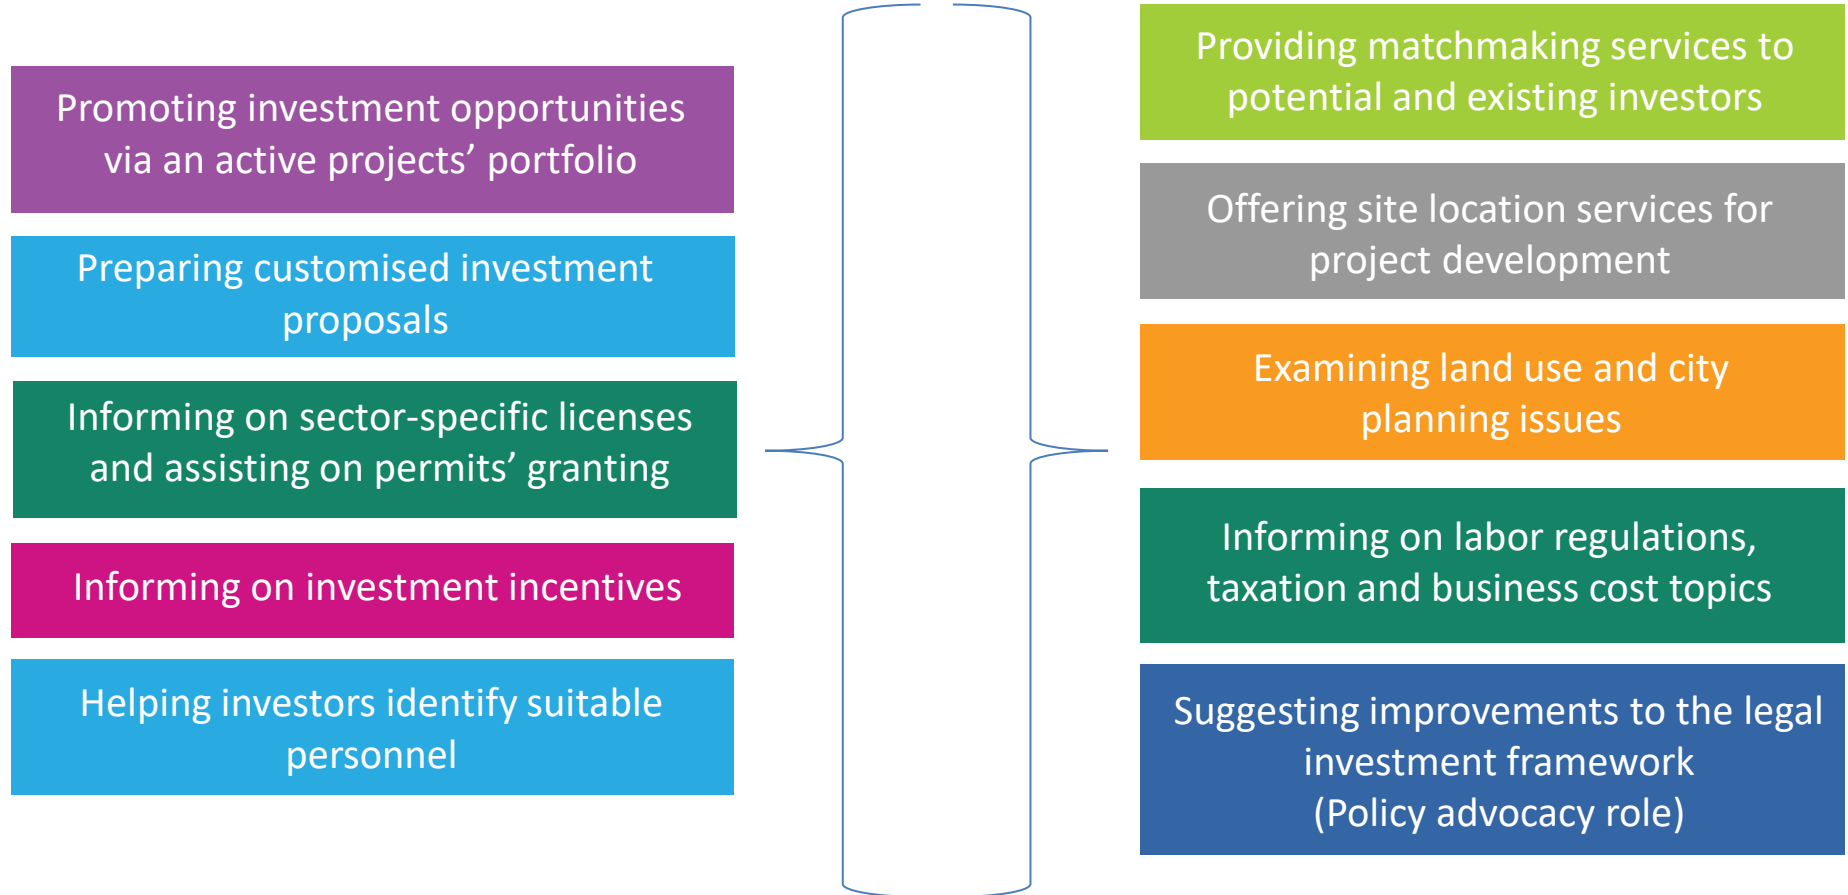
Promoting investment opportunities via an active projects' portfolio

Preparing customised investment proposals

Informing on sector-specific licenses and assisting on permits' granting

Informing on investment incentives

Helping investors identify suitable personnel

Providing matchmaking services to potential and existing investors

Offering site location services for project development

Examining land use and city planning issues

Informing on labor regulations, taxation and business cost topics

Suggesting improvements to the legal investment framework (Policy advocacy role)